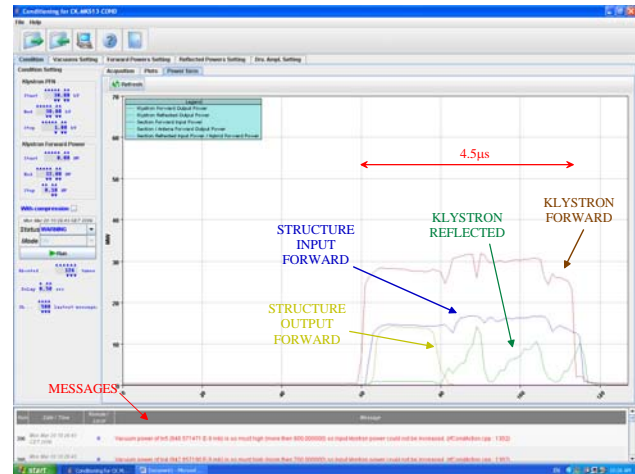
Conditioning for CLM0513 COND
File Help

Condition | Vacuums Setting | Forward Powers Setting | Reflected Powers Setting | Drv. Ampl. Setting

Condition Setting
Acquisition | Plots | Power form

Klystron PFN
Start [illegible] kV
End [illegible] kV
Step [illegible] kV

Klystron Forward Power
Start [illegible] MW
End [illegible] MW
Step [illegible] MW

With compression
Status WARNING
Mode
Run

Refresh

Legend
Klystron Forward Output Power
Klystron Reflected Output Power
Section Forward Input Power
Section Forward Output Power
Section Reflected Input Power

MW

4.5μs

KLYSTRON FORWARD

KLYSTRON REFLECTED

STRUCTURE INPUT FORWARD

STRUCTURE OUTPUT FORWARD

MESSAGES

| Date / Time | Message |
|---|---|
| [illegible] | Vacuum power of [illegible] is so much high (more than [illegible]) so input klystron power could not be increased. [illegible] |
| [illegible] | Vacuum power of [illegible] is so much high (more than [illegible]) so input klystron power could not be increased. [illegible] |

start | Conditioning for CLM... | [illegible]